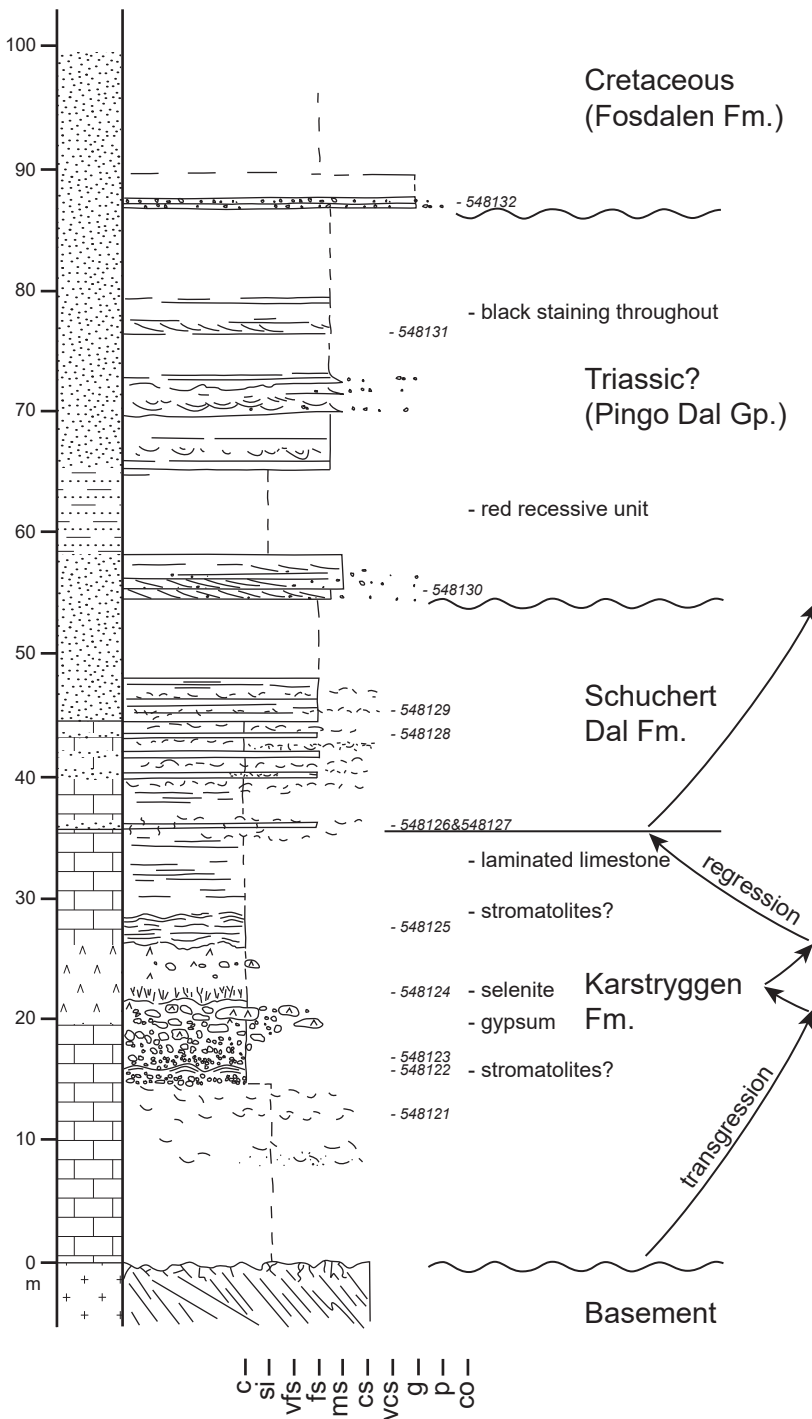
100
90
80
70
60
50
40
30
20
10
0
m

Cretaceous
(Fosdalen Fm.)

- 548132

- black staining throughout

- 548131

Triassic?
(Pingo Dal Gp.)

- red recessive unit

- 548130

Schuchert
Dal Fm.

- 548129
- 548128

- 548126&548127

- laminated limestone

regression

- stromatolites?
- 548125

- 548124 - selenite
- gypsum

Karstryggen
Fm.

- 548123
- 548122 - stromatolites?

- 548121

transgression

Basement

c
si
vfs
fs
ms
cs
vcs
g
p
co